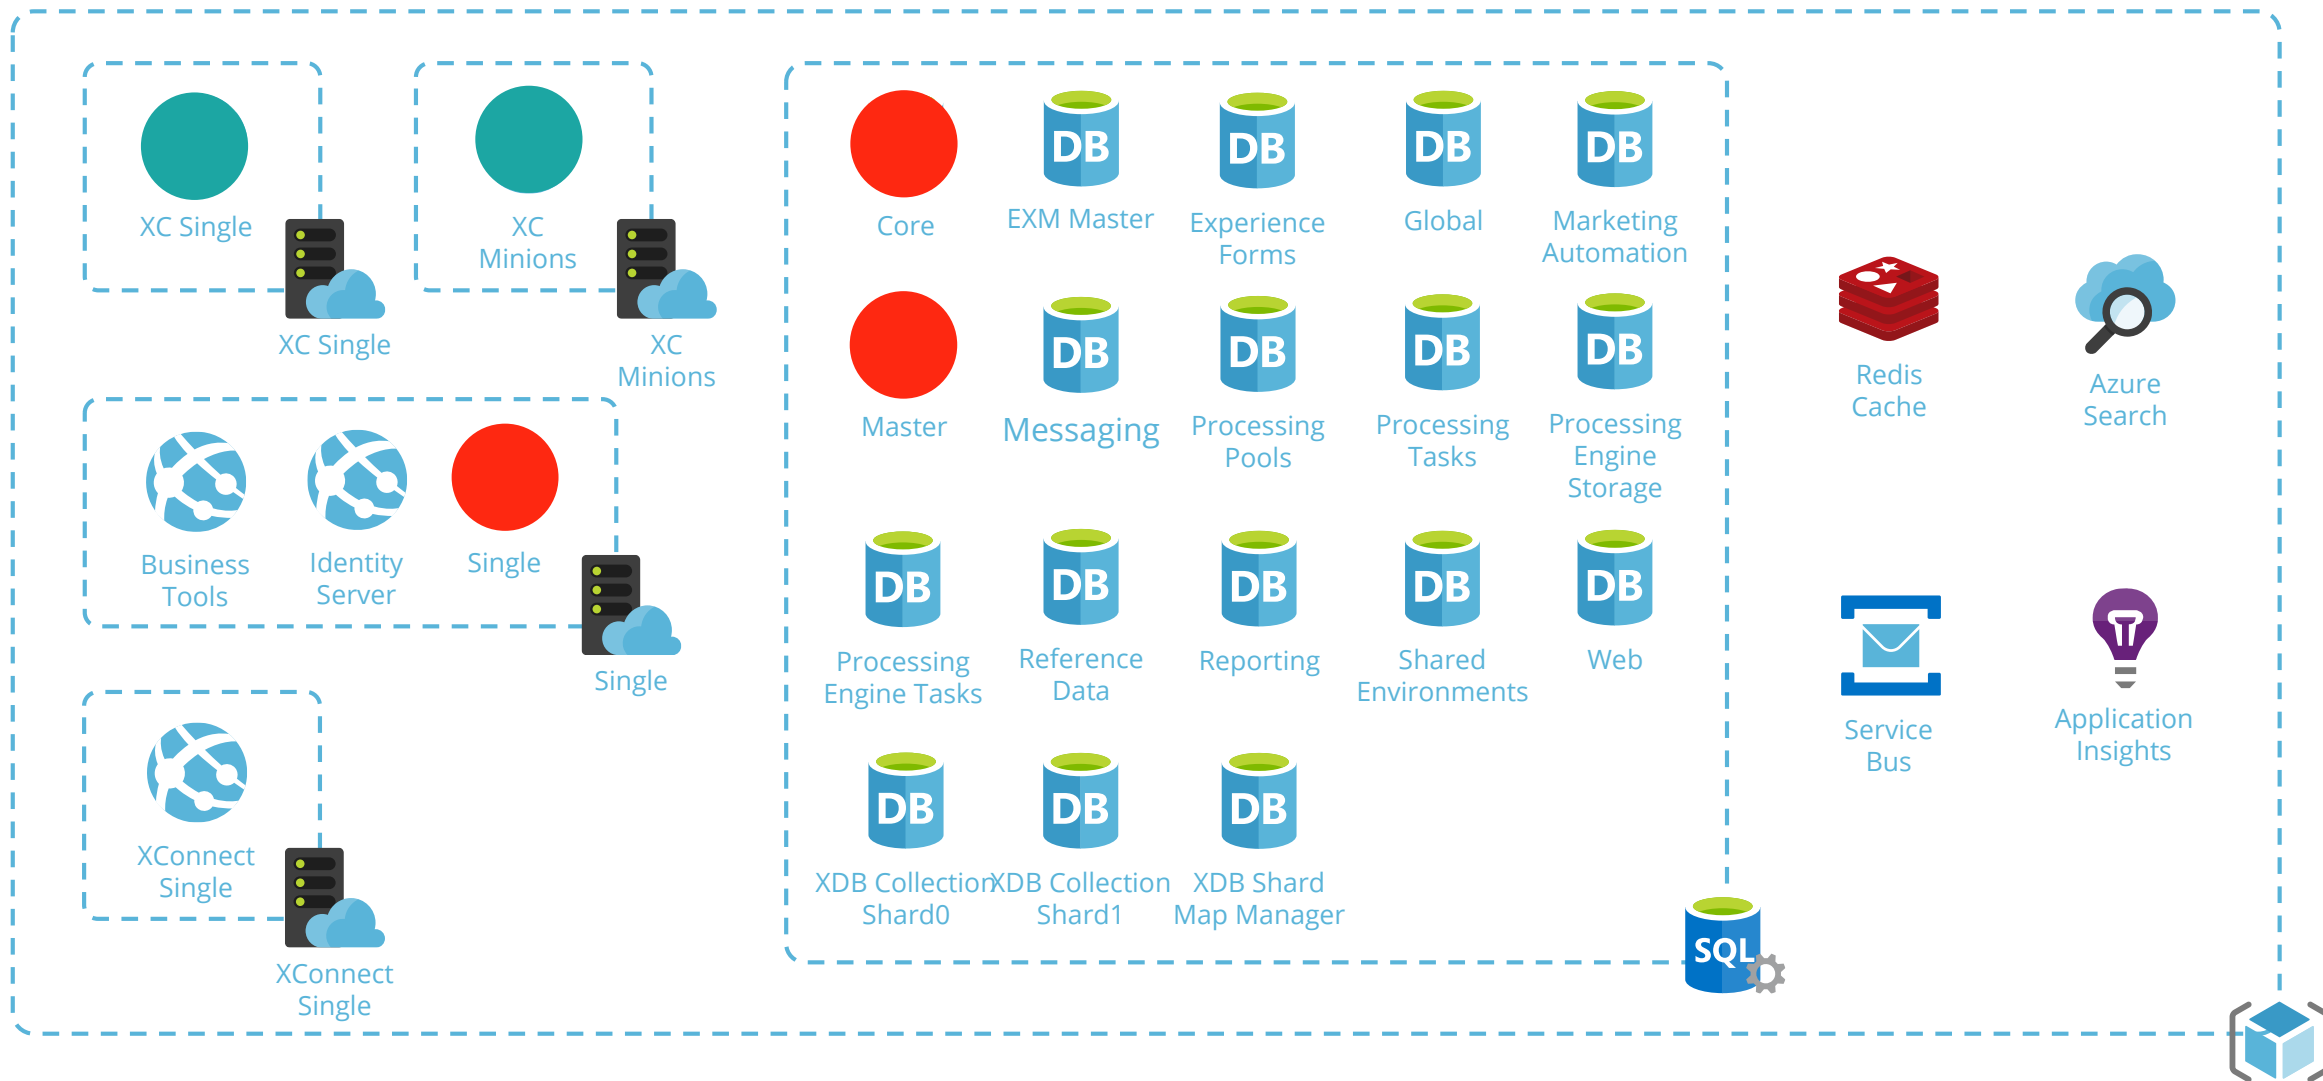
XC Single

XC Single

XC Minions

XC Minions

Business Tools

Identity Server

Single

Single

XConnect Single

XConnect Single

Core

DB
EXM Master

DB
Experience Forms

DB
Global

DB
Marketing Automation

Master

DB
Messaging

DB
Processing Pools

DB
Processing Tasks

DB
Processing Engine Storage

DB
Processing Engine Tasks

DB
Reference Data

DB
Reporting

DB
Shared Environments

DB
Web

DB
XDB Collection Shard0

DB
XDB Collection Shard1

DB
XDB Shard Map Manager

SQL

Redis Cache

Azure Search

Service Bus

Application Insights